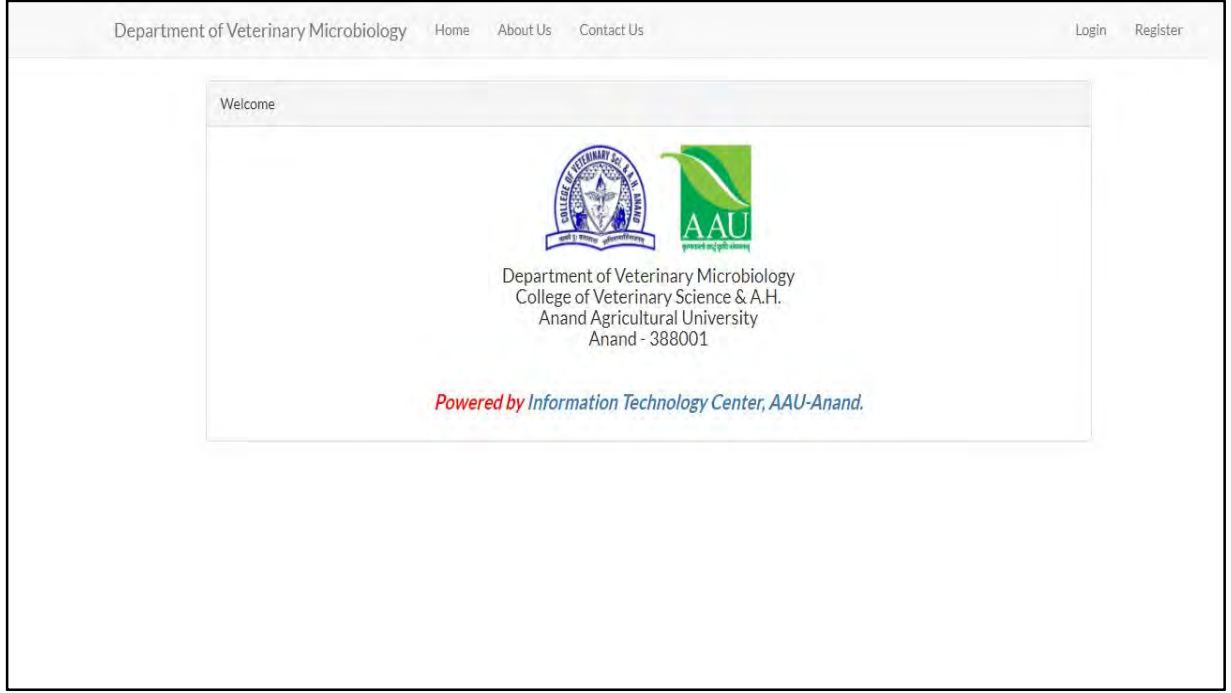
Department of Veterinary Microbiology Home About Us Contact Us Login Register

Welcome

COLLEGE OF VETERINARY Sci. & A.H. ANAND

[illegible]

AAU

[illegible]

Department of Veterinary Microbiology
College of Veterinary Science & A.H.
Anand Agricultural University
Anand - 388001

Powered by Information Technology Center, AAU-Anand.